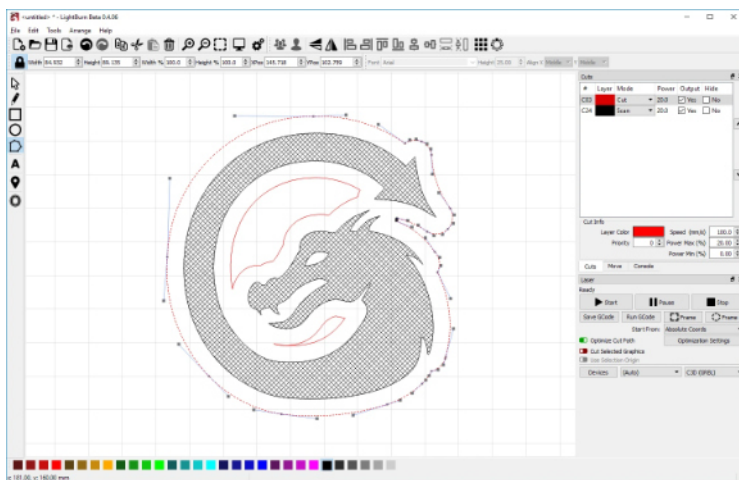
<untitled> * - LightBurn Beta 0.4.06

File Edit Tools Arrange Help

Width 84.932 Height 89.135 Width % 100.0 Height % 100.0 XPos 145.718 YPos 102.759 Font Arial Height 25.00 Align X Middle Middle

Cuts

| # | Layer | Mode | Power | Output | Hide |
|---|---|---|---|---|---|
| C02 | | Cut | 20.0 | Yes | No |
| C24 | | Scan | 20.0 | Yes | No |

Cut Info
Layer Color
Speed (mm/s) 100.0
Priority 0
Power Max (%) 20.00
Power Min (%) 0.00

Cuts Move Console

Laser
Ready
Start Pause Stop
Save GCode Run GCode Frame Frame
Start From: Absolute Coords
Optimize Cut Path Optimization Settings
Cut Selected Graphics
Use Selection Origin
Devices (Auto) C3D GRBL

x: 181.00, y: 160.00 mm